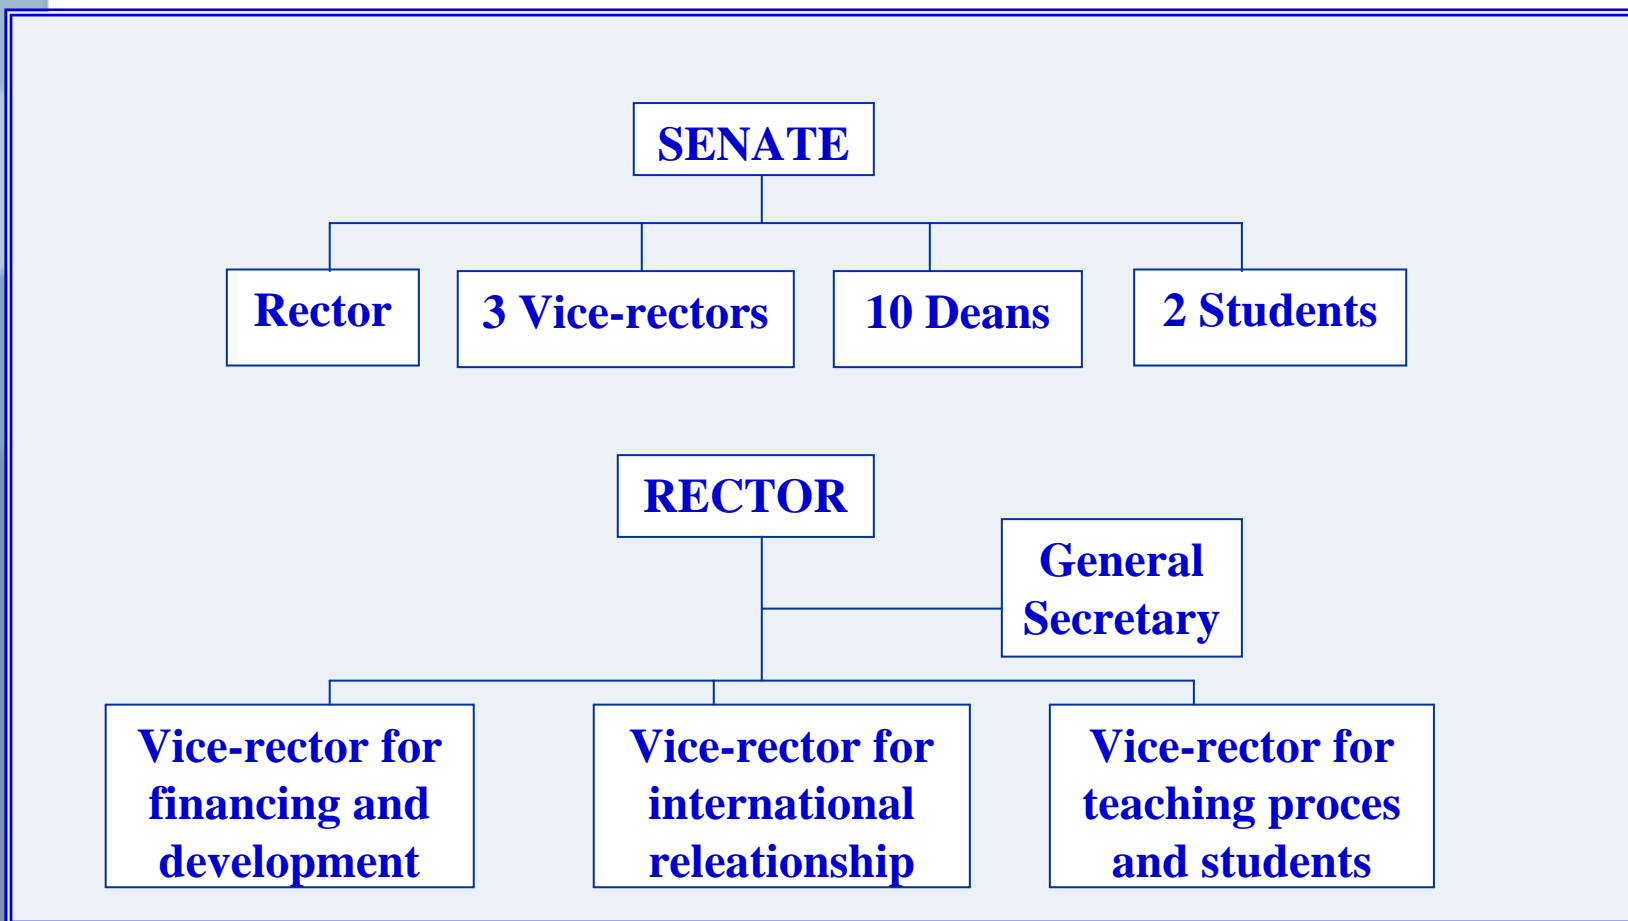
SENATE

Rector

3 Vice-rectors

10 Deans

2 Students

RECTOR

General Secretary

Vice-rector for financing and development

Vice-rector for international releationship

Vice-rector for teaching proces and students